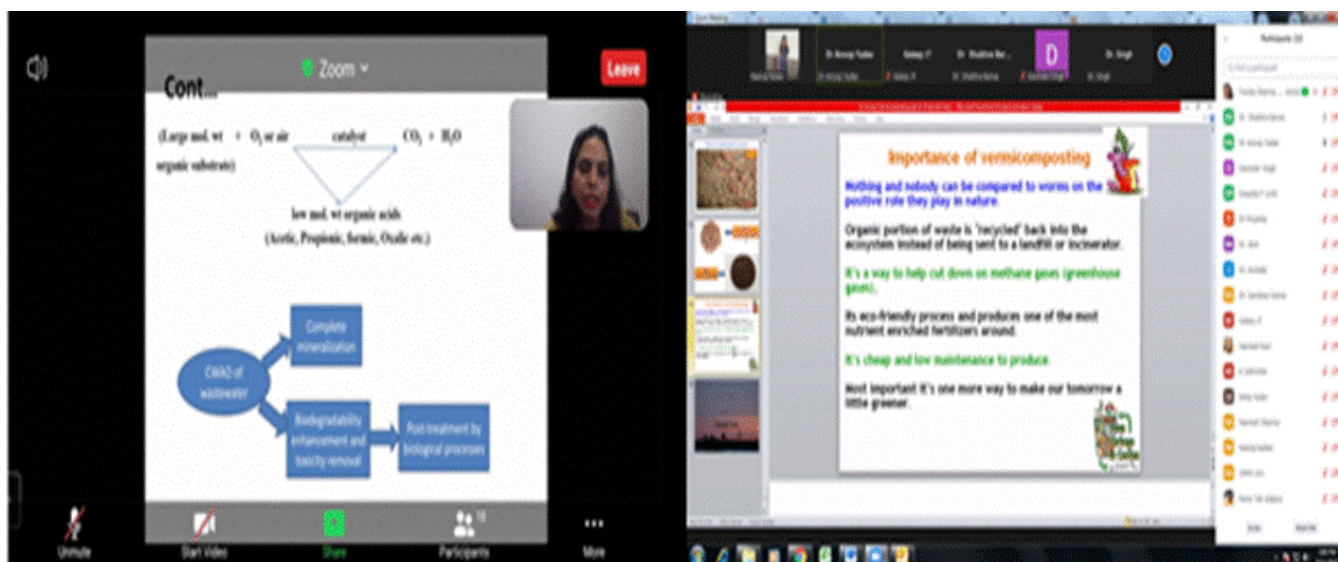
Zoom

Leave

Cont...

(Large mol. wt organic substrate) + $O_2$ or air catalyst $CO_2$ + $H_2O$

low mol. wt organic acids (Acetic, Propionic, formic, Oxalic etc.)

CWAO of wastewater

Complete mineralization

Biodegradability enhancement and toxicity removal

Post-treatment by biological processes

Unmute

Start Video

Share

Participants

More

Importance of vermicomposting

Nothing and nobody can be compared to worms on the positive role they play in nature.

Organic portion of waste is 'recycled' back into the ecosystem instead of being sent to a landfill or incinerator.

It's a way to help cut down on methane gases (greenhouse gases).

Its eco-friendly process and produces one of the most nutrient enriched fertilizers around.

It's cheap and low maintenance to produce.

Most important it's one more way to make our tomorrow a little greener.

Participants

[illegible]